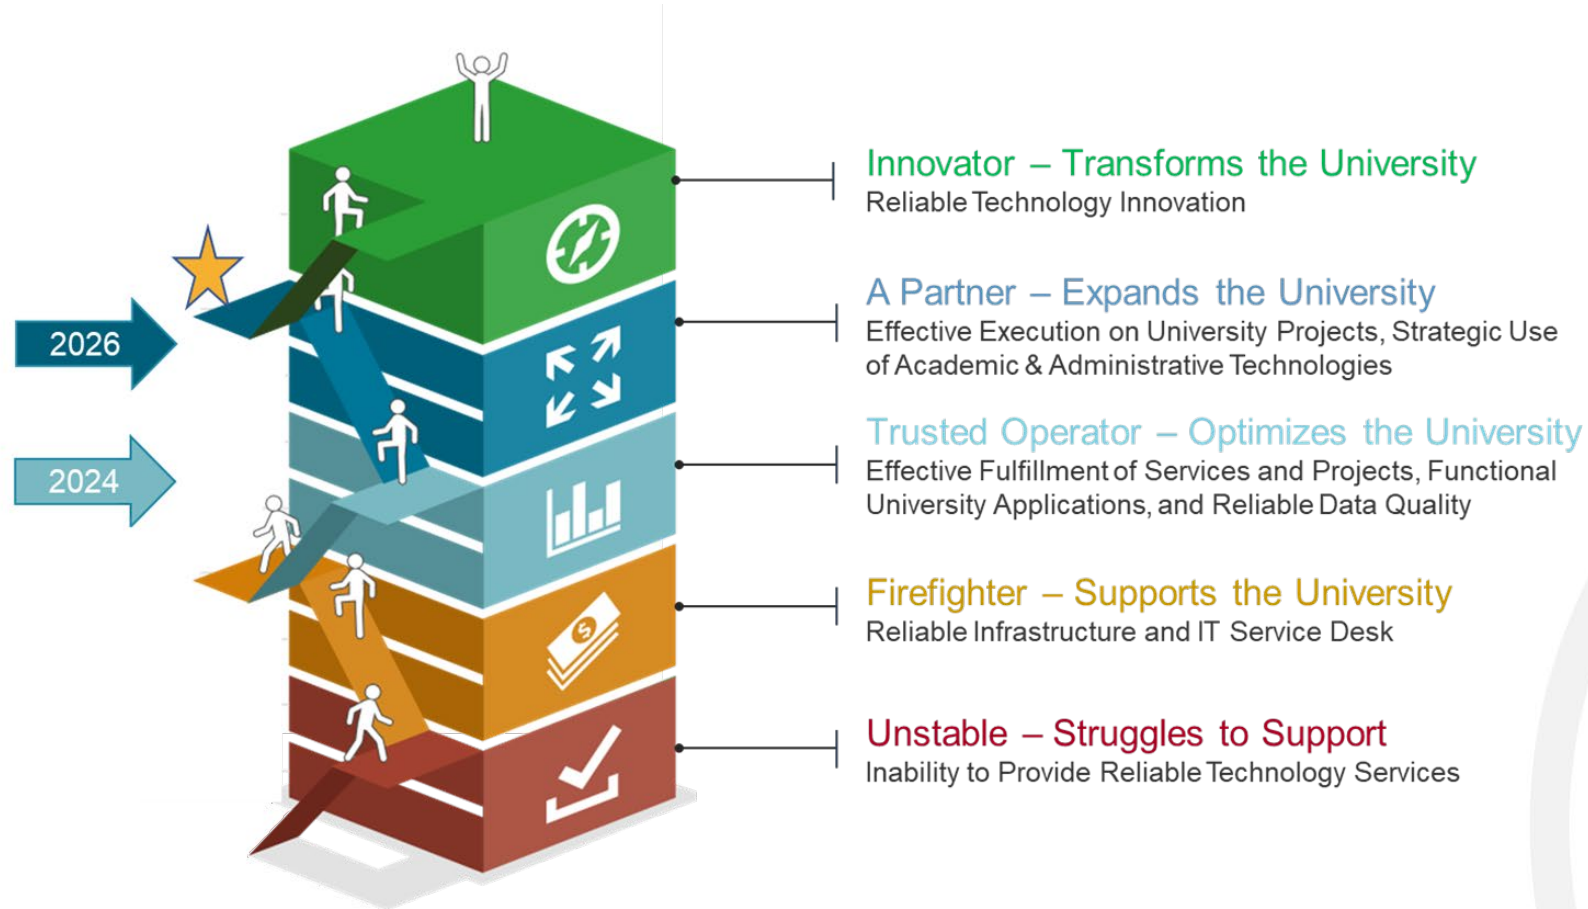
2026

2024

Innovator – Transforms the University
Reliable Technology Innovation

A Partner – Expands the University
Effective Execution on University Projects, Strategic Use of Academic & Administrative Technologies

Trusted Operator – Optimizes the University
Effective Fulfillment of Services and Projects, Functional University Applications, and Reliable Data Quality

Firefighter – Supports the University
Reliable Infrastructure and IT Service Desk

Unstable – Struggles to Support
Inability to Provide Reliable Technology Services